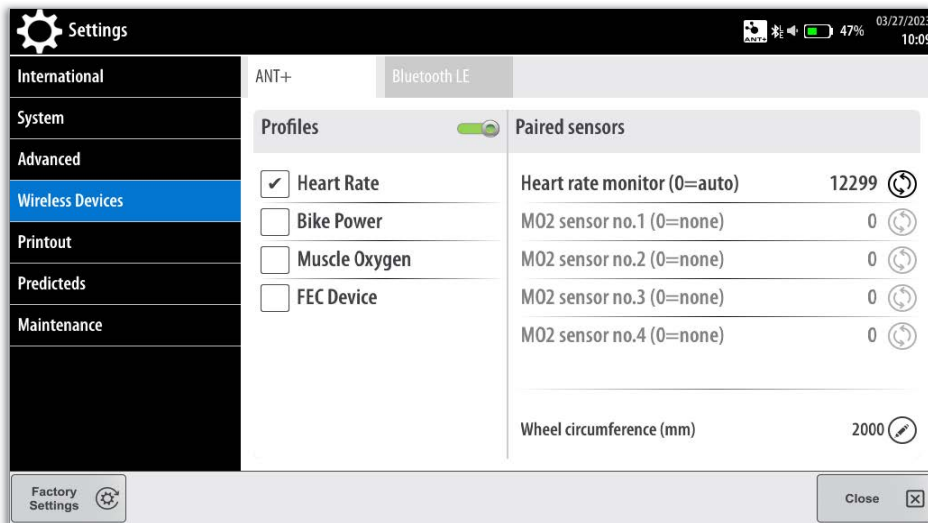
Settings

ANT+ 47% 03/27/2023 10:09

International
System
Advanced
Wireless Devices
Printout
Predicteds
Maintenance

ANT+
Bluetooth LE

Profiles

Heart Rate
Bike Power
Muscle Oxygen
FEC Device

Paired sensors

| | |
|---|---|
| Heart rate monitor (0=auto) | 12299 |
| MO2 sensor no.1 (0=none) | 0 |
| MO2 sensor no.2 (0=none) | 0 |
| MO2 sensor no.3 (0=none) | 0 |
| MO2 sensor no.4 (0=none) | 0 |

Wheel circumference (mm) 2000

Factory Settings

Close